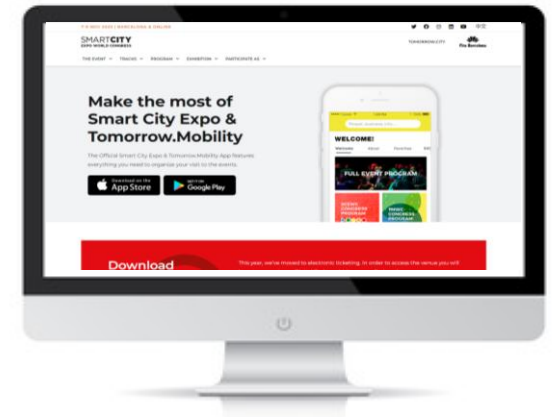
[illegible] | BARCELONA & ONLINE

SMARTCITY
EXPO WORLD CONGRESS

TOMORROW.MOBILITY

Fira Barcelona

THE EVENT ▾ TRACKS ▾ PROGRAM ▾ EXHIBITION ▾ PARTICIPATE AS ▾

Make the most of Smart City Expo & Tomorrow.Mobility

The Official Smart City Expo & Tomorrow.Mobility App features everything you need to organize your visit to the events.

Download on the App Store

GET IT ON Google Play

WELCOME!

FULL EVENT PROGRAM

Download

This year, we've moved to electronic ticketing. In order to access the venue you will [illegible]